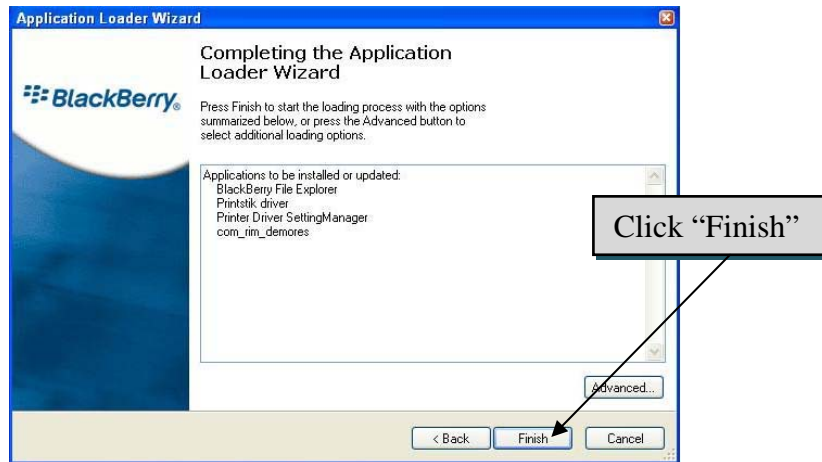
Application Loader Wizard

Completing the Application Loader Wizard

BlackBerry.

Press Finish to start the loading process with the options summarized below, or press the Advanced button to select additional loading options.

Applications to be installed or updated:
BlackBerry File Explorer
Printstik driver
Printer Driver SettingManager
com_rim_demores

Click "Finish"

Advanced...

< Back

Finish

Cancel